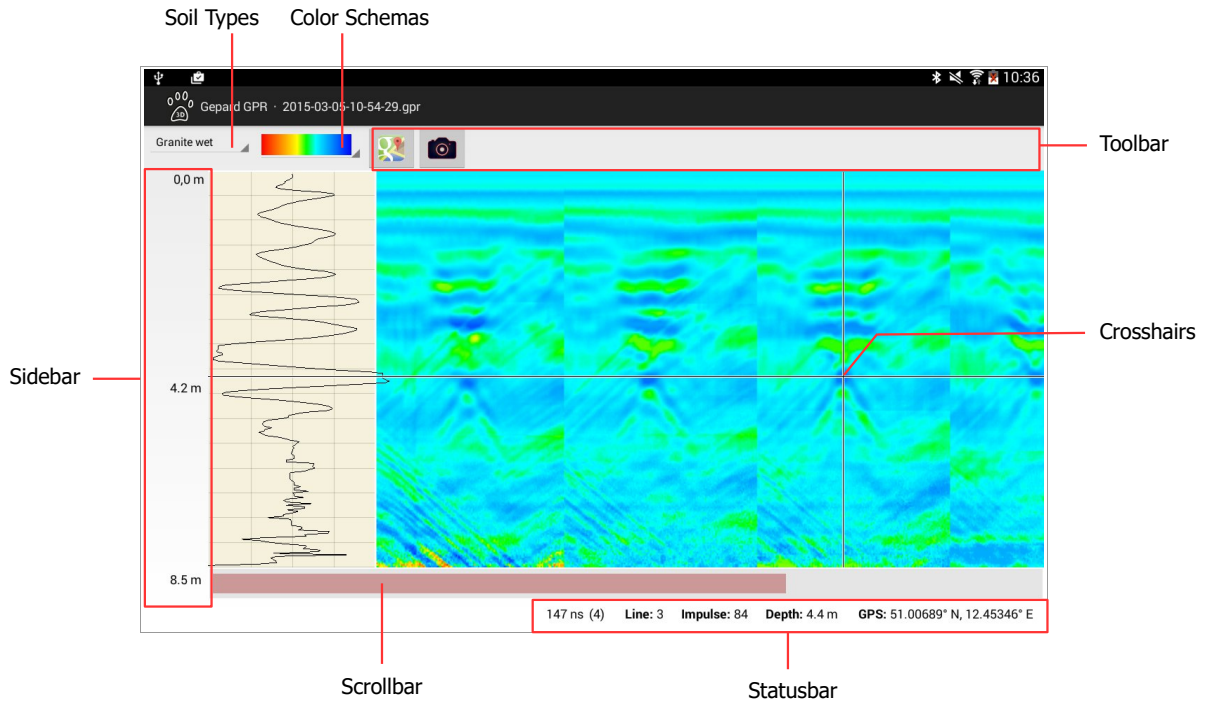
Soil Types
Color Schemas

10:36

Gepard GPR · 2015-03-05-10-54-29.gpr

Granite wet

Toolbar

0,0 m

Crosshairs

Sidebar

4.2 m

8.5 m

147 ns (4) **Line:** 3 **Impulse:** 84 **Depth:** 4.4 m **GPS:** 51.00689° N, 12.45346° E

Scrollbar

Statusbar